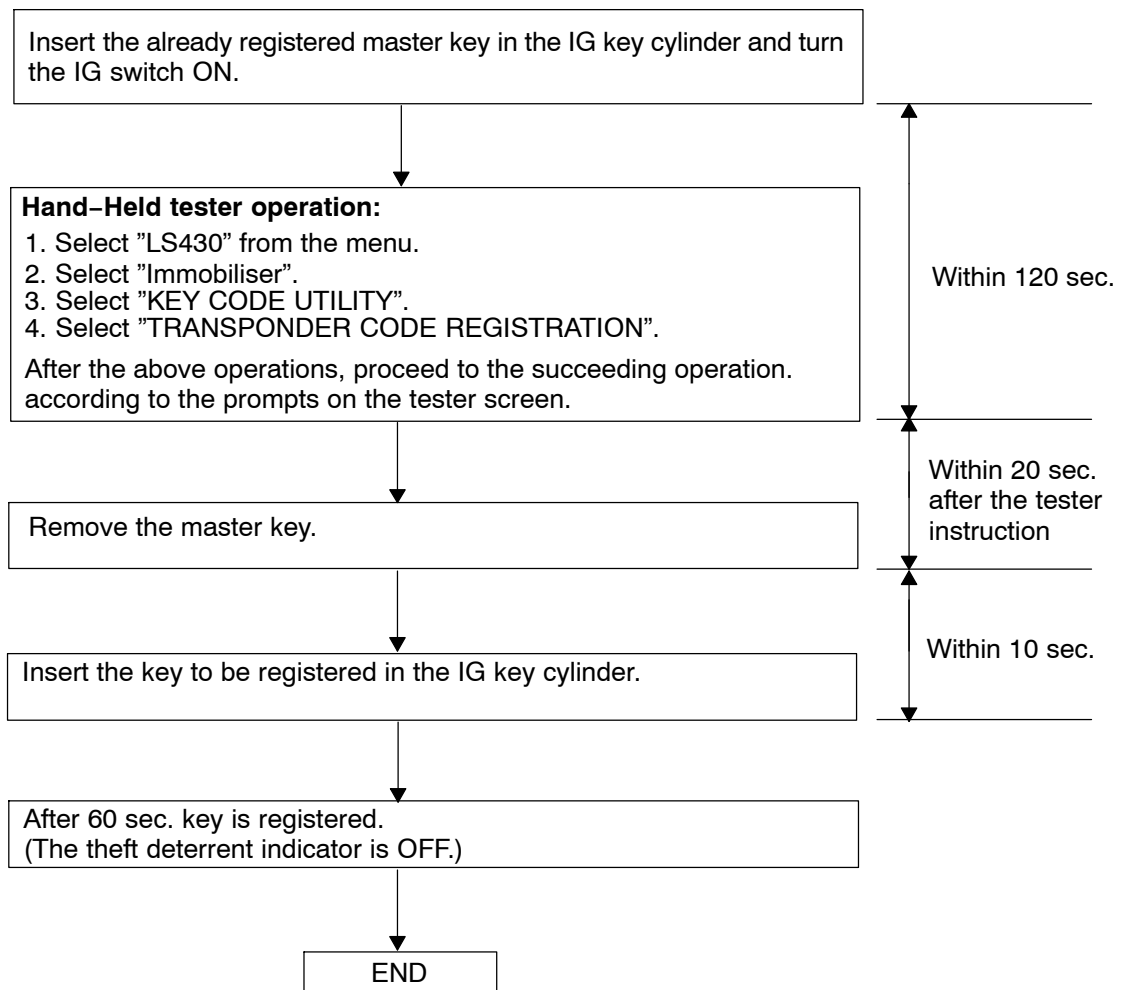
Insert the already registered master key in the IG key cylinder and turn the IG switch ON.

Within 120 sec.

Hand−Held tester operation:
1. Select ”LS430” from the menu.
2. Select ”Immobiliser”.
3. Select ”KEY CODE UTILITY”.
4. Select ”TRANSPONDER CODE REGISTRATION”.
After the above operations, proceed to the succeeding operation. according to the prompts on the tester screen.

Within 20 sec. after the tester instruction

Remove the master key.

Within 10 sec.

Insert the key to be registered in the IG key cylinder.

After 60 sec. key is registered.
(The theft deterrent indicator is OFF.)

END